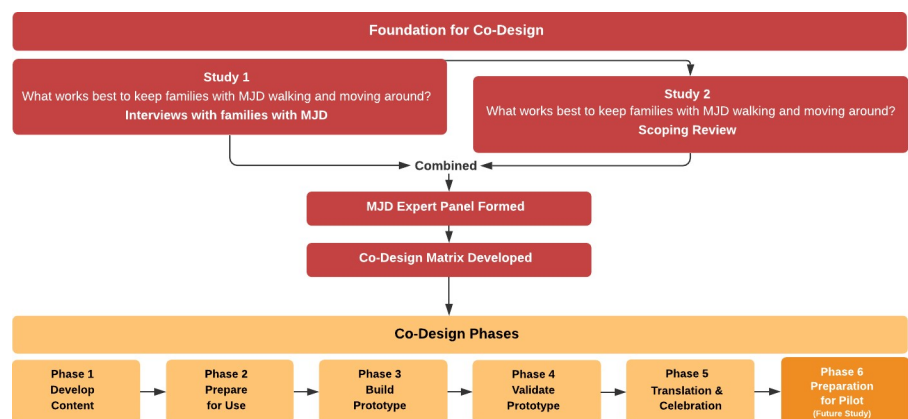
Foundation for Co-Design

Study 1
What works best to keep families with MJD walking and moving around?
Interviews with families with MJD

Study 2
What works best to keep families with MJD walking and moving around?
Scoping Review

Combined

MJD Expert Panel Formed

Co-Design Matrix Developed

Co-Design Phases

Phase 1
Develop
Content

Phase 2
Prepare
for Use

Phase 3
Build
Prototype

Phase 4
Validate
Prototype

Phase 5
Translation &
Celebration

Phase 6
Preparation
for Pilot
(Future Study)